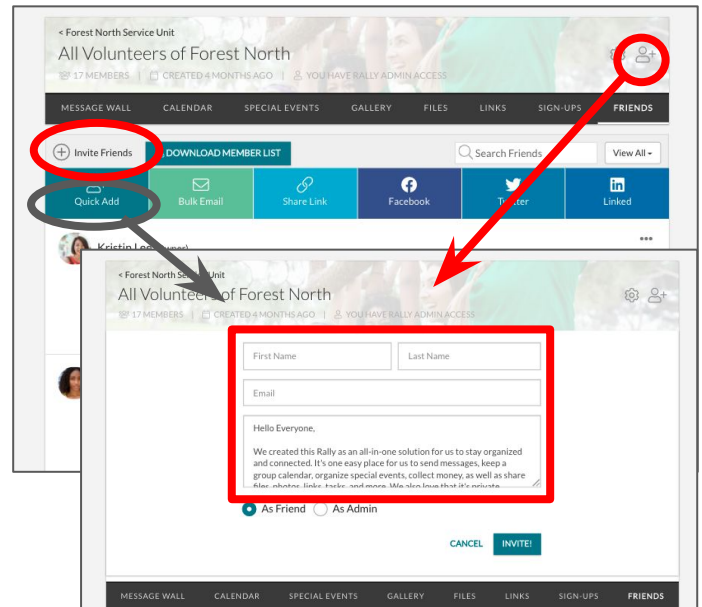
< Forest North Service Unit

All Volunteers of Forest North

17 MEMBERS | CREATED 4 MONTHS AGO | YOU HAVE RALLY ADMIN ACCESS

MESSAGE WALL CALENDAR SPECIAL EVENTS GALLERY FILES LINKS SIGN-UPS FRIENDS

Invite Friends

DOWNLOAD MEMBER LIST

Search Friends

View All

Quick Add

Bulk Email

Share Link

Facebook

Twitter

Linked

Kristin Lee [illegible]

< Forest North Service Unit

All Volunteers of Forest North

17 MEMBERS | CREATED 4 MONTHS AGO | YOU HAVE RALLY ADMIN ACCESS

First Name

Last Name

Email

Hello Everyone,

We created this Rally as an all-in-one solution for us to stay organized and connected. It's one easy place for us to send messages, keep a group calendar, organize special events, collect money, as well as share files, photos, links, tasks, and more. We also love that it's private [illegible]

As Friend

As Admin

CANCEL

INVITE!

MESSAGE WALL CALENDAR SPECIAL EVENTS GALLERY FILES LINKS SIGN-UPS FRIENDS